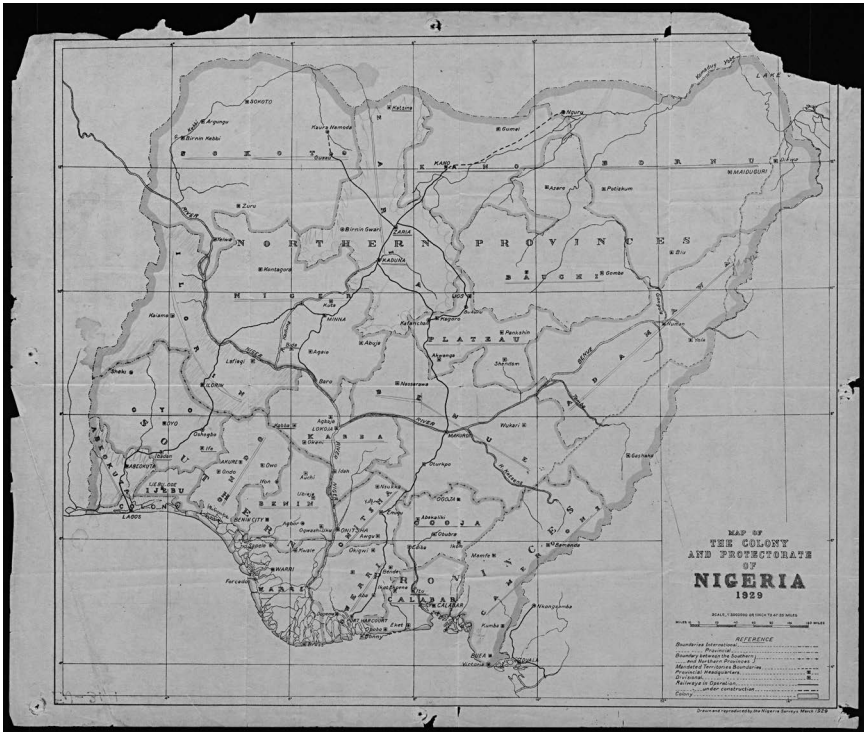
MAP OF
THE COLONY
AND PROTECTORATE
OF
NIGERIA
1929

SCALE 1 : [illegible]

REFERENCE
Boundaries International
Provincial
Boundary between the Southern and Northern Provinces
Mandated Territories Boundaries
Provincial Headquarters
Divisional
Railways in Operation
under construction
Colony

Drawn and reproduced by the Nigeria Survey March 1929

SOKOTO
Argungu
Birnin Kebbi
Kaura Namoda
Katsina
Gusau
KANO
Nguru
Gumel
BORNU
MAIDUGURI
Dikwa
Potiskum
Azare
ZARIA
Birnin Gwari
Zuru
NORTHERN PROVINCES
KADUNA
BAUCHI
Gombe
Biu
Kontagora
NIGER
Kuta
MINNA
Jos
Naraguta
PLATEAU
Pankshin
Kaiama
Bida
Agaie
Abuja
Keffi
Shendam
Numan
Yola
Lafiagi
ILORIN
Baro
Nasarawa
Shaki
OYO
Oyo
Lokoja
KABBA
Wukari
Ogbomosho
Ife
Ibadan
ABEOKUTA
IJEBU
LAGOS
COLONY
Ondo
Owo
Auchi
BENIN
BENIN CITY
Onitsha
Awka
Okigwi
Enugu
Abakaliki
OGOJA
Ogoja
Obubra
Ikom
Mamfe
Bamenda
WARRI
Warri
Forcados
Degema
PORT HARCOURT
Aba
Opobo
Bonny
Ikot Ekpene
Itu
CALABAR
Eket
Kumba
Buea
Victoria
Nkongsamba
MAKURDI
Oturkpo
Ibi
Gashaka
RIVER NIGER
RIVER BENUE
RIVER
LAKE